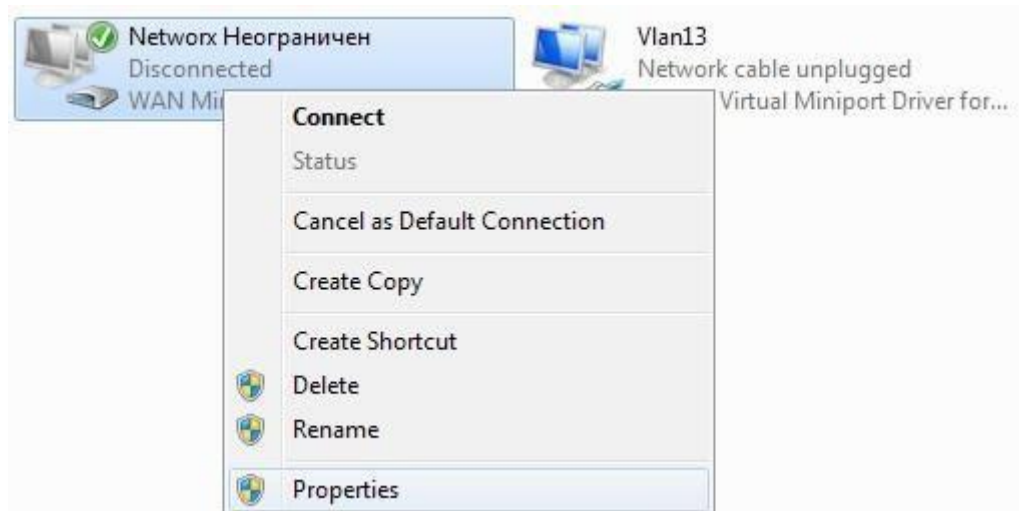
Networx Неограничен
Disconnected
WAN Mi

Vlan13
Network cable unplugged
Virtual Miniport Driver for...

Connect
Status
Cancel as Default Connection
Create Copy
Create Shortcut
Delete
Rename
Properties